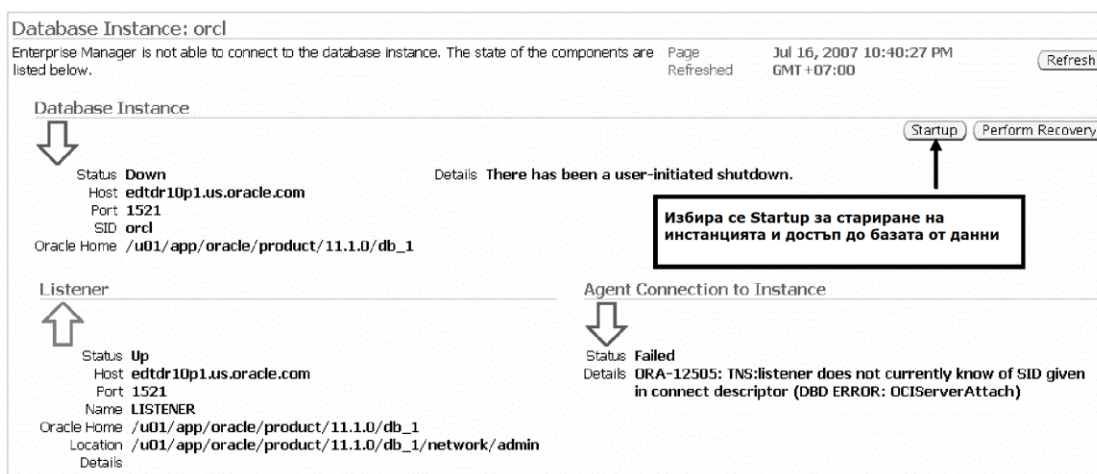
Database Instance: orcl

Enterprise Manager is not able to connect to the database instance. The state of the components are listed below.

Page Refreshed Jul 16, 2007 10:40:27 PM GMT+07:00

Refresh

Database Instance

Startup

Perform Recovery

Status Down
Host edtdr10p1.us.oracle.com
Port 1521
SID orcl
Oracle Home /u01/app/oracle/product/11.1.0/db_1

Details There has been a user-initiated shutdown.

Избира се Startup за стариране на инстанцията и достъп до базата от данни

Listener

Status Up
Host edtdr10p1.us.oracle.com
Port 1521
Name LISTENER
Oracle Home /u01/app/oracle/product/11.1.0/db_1
Location /u01/app/oracle/product/11.1.0/db_1/network/admin
Details

Agent Connection to Instance

Status Failed
Details ORA-12505: TNS:listener does not currently know of SID given in connect descriptor (DBD ERROR: OCIServerAttach)